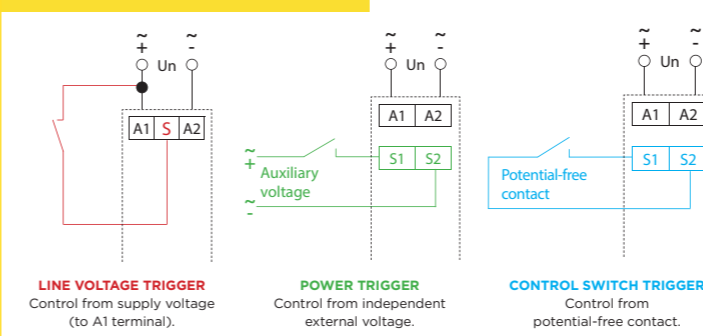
$\tilde{+}$ $\tilde{-}$
Un
A1 S A2

LINE VOLTAGE TRIGGER
Control from supply voltage (to A1 terminal).

$\tilde{+}$ $\tilde{-}$
Un
A1 A2
$\tilde{+}$
Auxiliary voltage
$\tilde{-}$
S1 S2

POWER TRIGGER
Control from independent external voltage.

$\tilde{+}$ $\tilde{-}$
Un
A1 A2
Potential-free contact
S1 S2

CONTROL SWITCH TRIGGER
Control from potential-free contact.